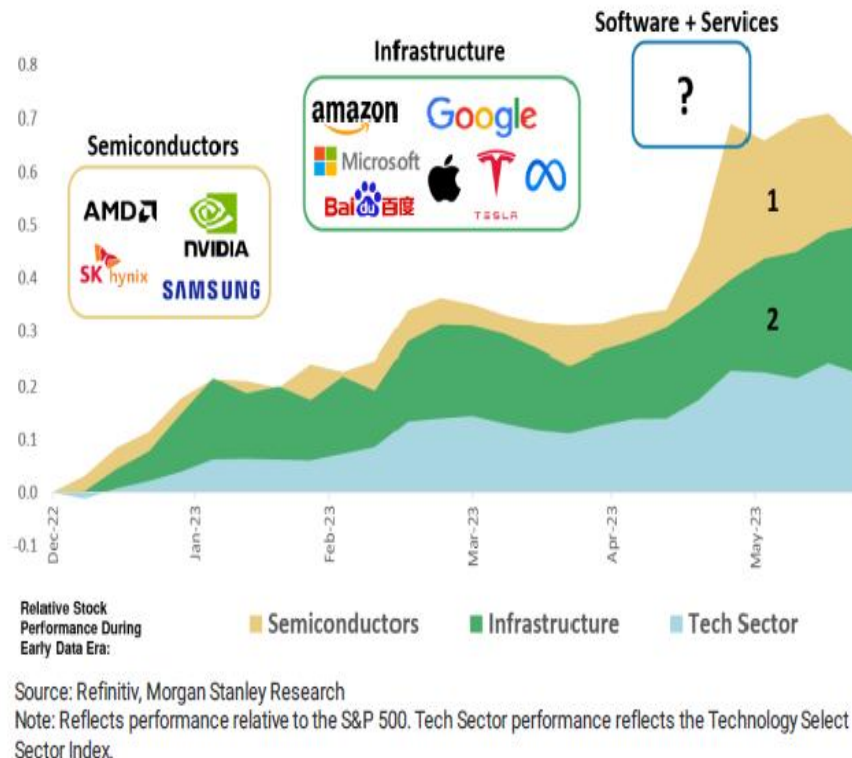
Software + Services

?

Infrastructure

amazon Google Microsoft Bai百度 TESLA

Semiconductors

AMD NVIDIA SK hynix SAMSUNG

0.8
0.7
0.6
0.5
0.4
0.3
0.2
0.1
0.0
-0.1

1

2

Dec-22 Jan-23 Feb-23 Mar-23 Apr-23 May-23

Relative Stock Performance During Early Data Era:

Semiconductors Infrastructure Tech Sector

Source: Refinitiv, Morgan Stanley Research
Note: Reflects performance relative to the S&P 500. Tech Sector performance reflects the Technology Select Sector Index.